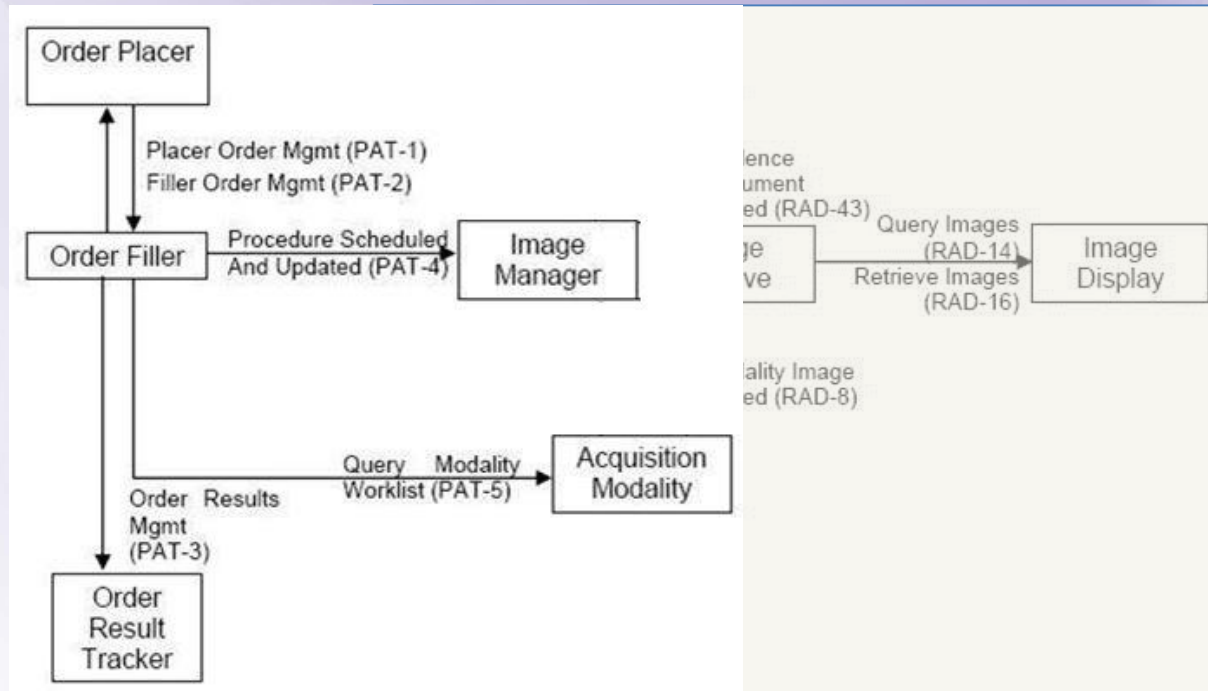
Order Placer

Placer Order Mgmt (PAT-1)
Filler Order Mgmt (PAT-2)

Order Filler

Procedure Scheduled And Updated (PAT-4)

Image Manager

Query Modality Worklist (PAT-5)

Acquisition Modality

Order Results Mgmt (PAT-3)

Order Result Tracker

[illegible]dence
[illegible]ument
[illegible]ed (RAD-43)

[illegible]ge
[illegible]ve

Query Images (RAD-14)
Retrieve Images (RAD-16)

Image Display

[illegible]ality Image
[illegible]ed (RAD-8)